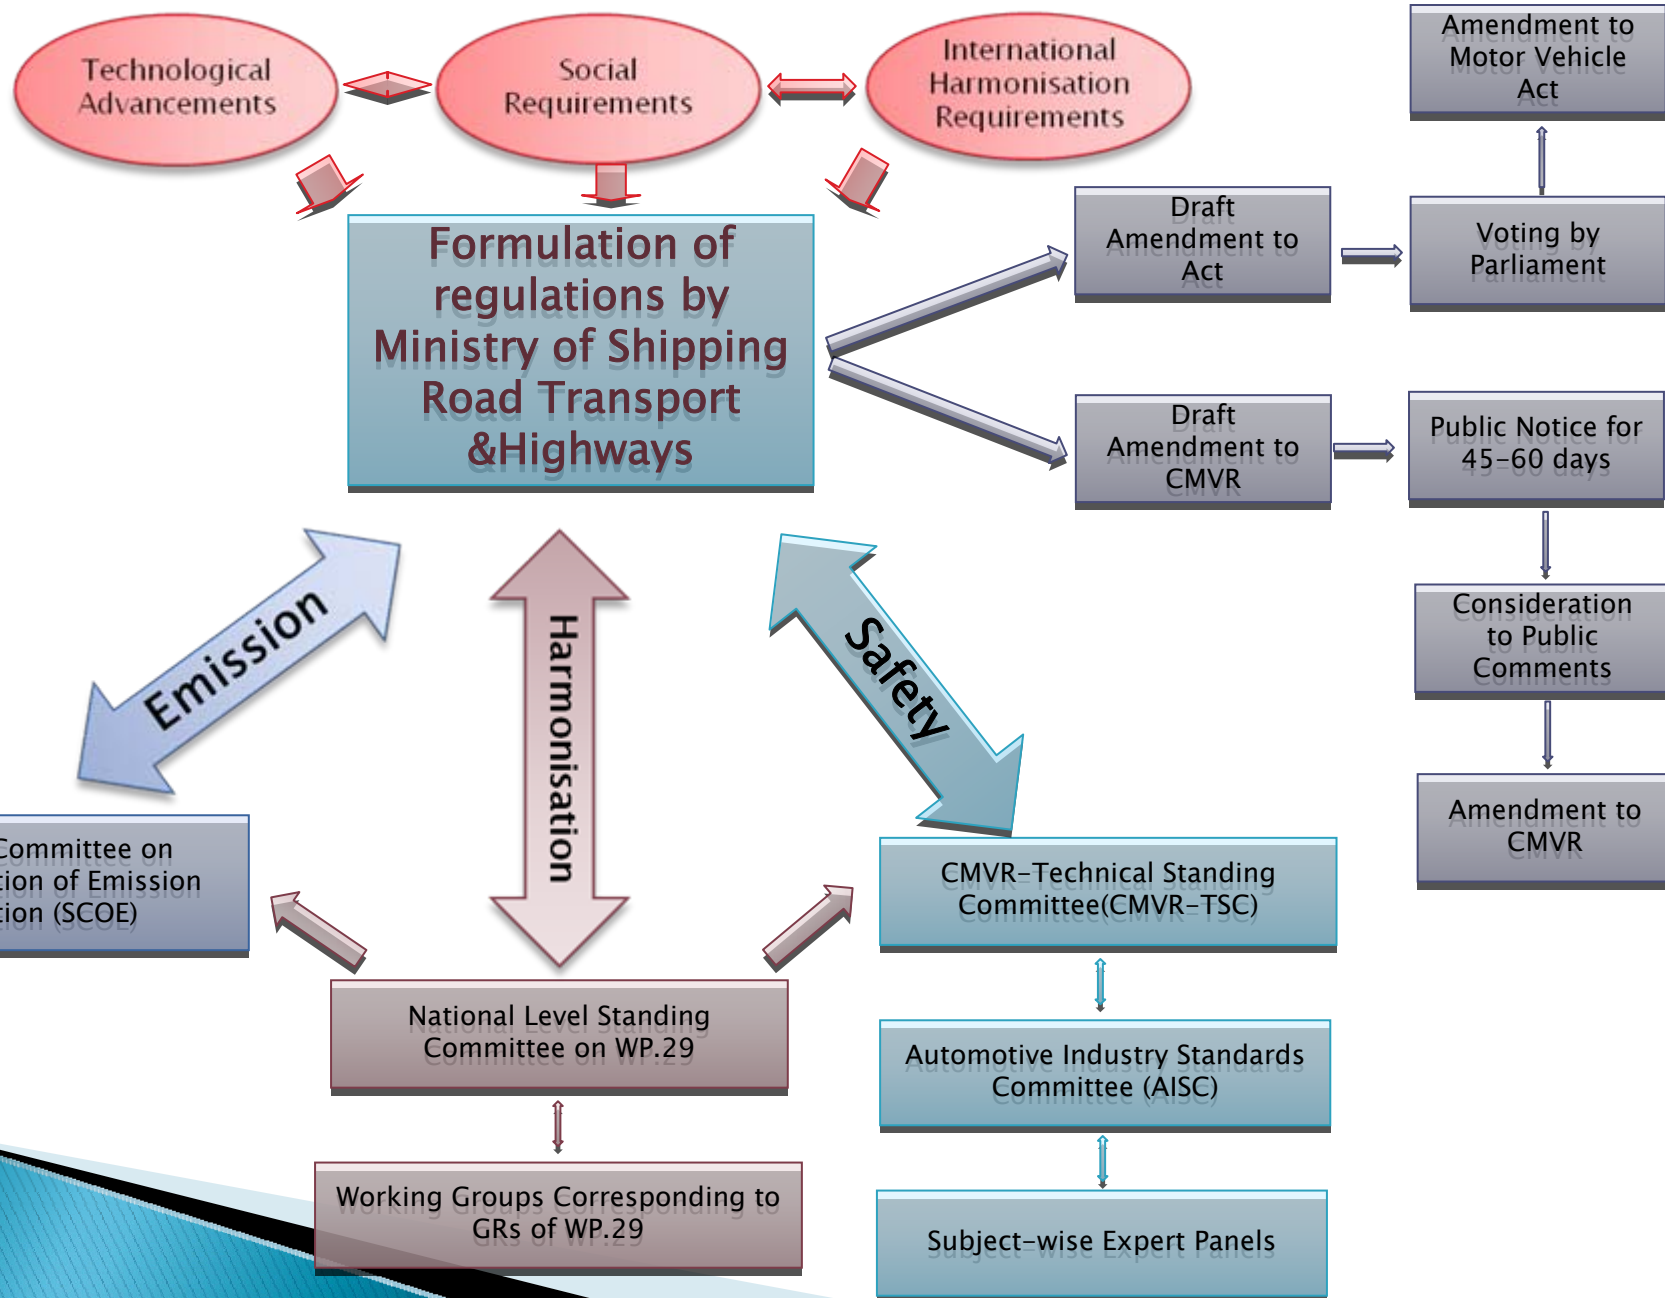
Technological Advancements

Social Requirements

International Harmonisation Requirements

Amendment to Motor Vehicle Act

Formulation of regulations by Ministry of Shipping Road Transport &Highways

Draft Amendment to Act

Voting by Parliament

Draft Amendment to CMVR

Public Notice for 45-60 days

Emission

Harmonisation

Safety

Consideration to Public Comments

Amendment to CMVR

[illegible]ommittee on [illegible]tion of Emission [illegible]tion (SCOE)

CMVR-Technical Standing Committee(CMVR-TSC)

National Level Standing Committee on WP.29

Automotive Industry Standards Committee (AISC)

Working Groups Corresponding to GRs of WP.29

Subject-wise Expert Panels